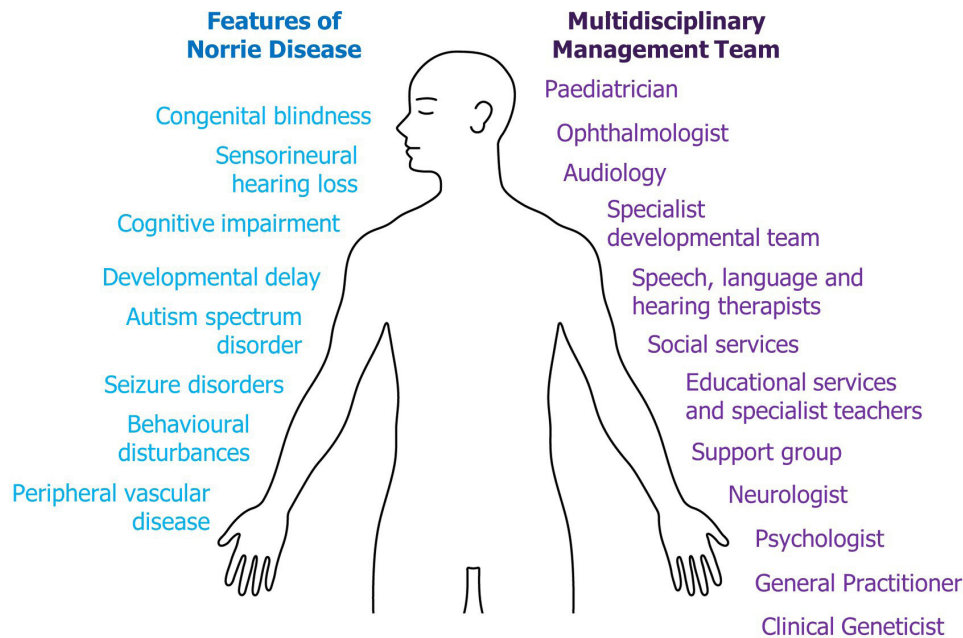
Features of Norrie Disease

Congenital blindness

Sensorineural hearing loss

Cognitive impairment

Developmental delay

Autism spectrum disorder

Seizure disorders

Behavioural disturbances

Peripheral vascular disease

Multidisciplinary Management Team

Paediatrician

Ophthalmologist

Audiology

Specialist developmental team

Speech, language and hearing therapists

Social services

Educational services and specialist teachers

Support group

Neurologist

Psychologist

General Practitioner

Clinical Geneticist